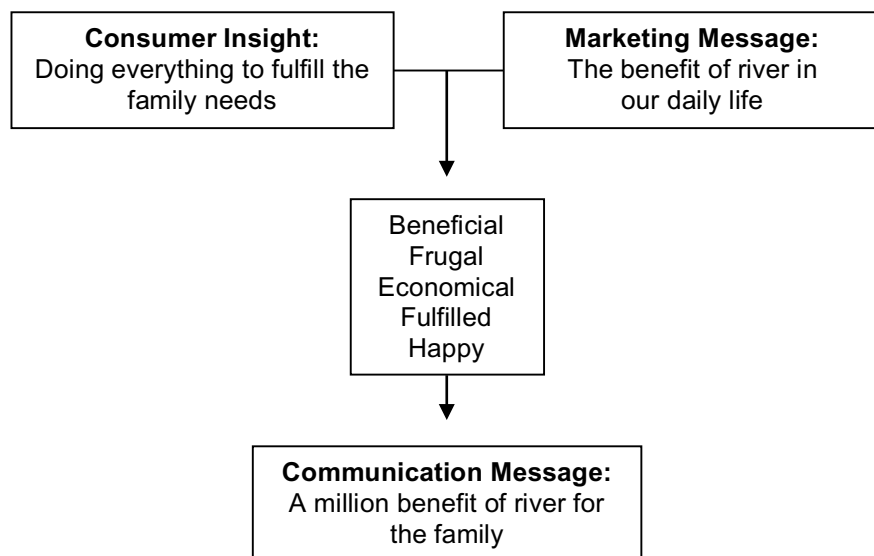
**Consumer Insight:**
Doing everything to fulfill the family needs

**Marketing Message:**
The benefit of river in our daily life

Beneficial
Frugal
Economical
Fulfilled
Happy

**Communication Message:**
A million benefit of river for the family